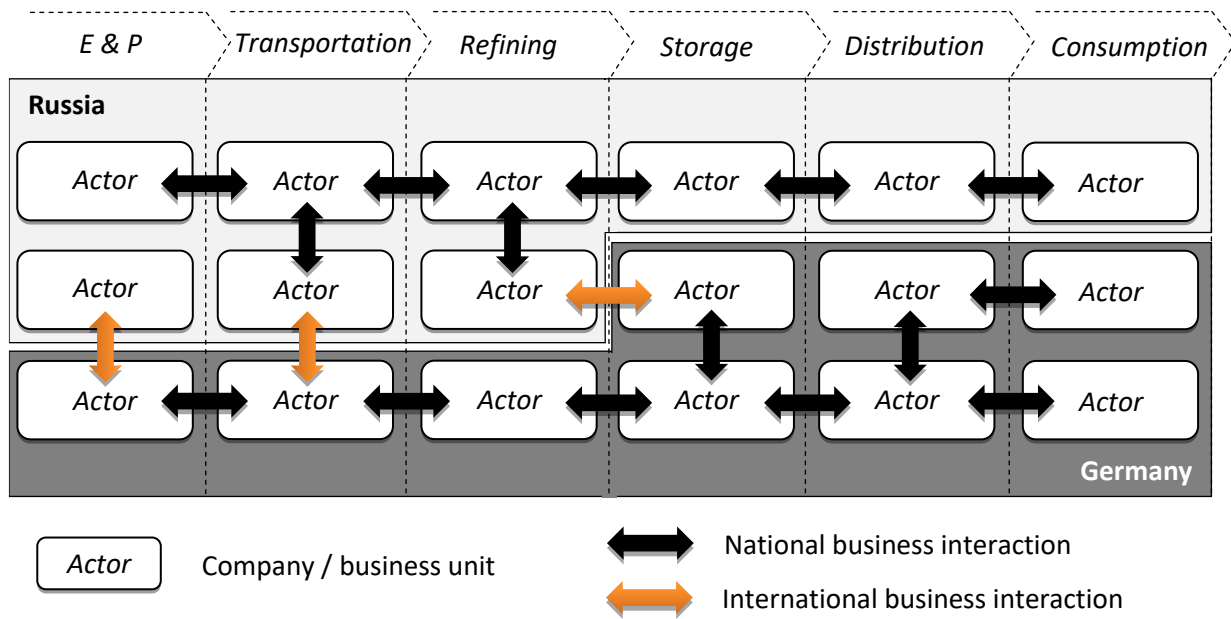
E & P | Transportation | Refining | Storage | Distribution | Consumption

Russia

Actor Actor Actor Actor Actor Actor

Actor Actor Actor Actor Actor Actor

Actor Actor Actor Actor Actor Actor

Germany

Actor Company / business unit

National business interaction

International business interaction